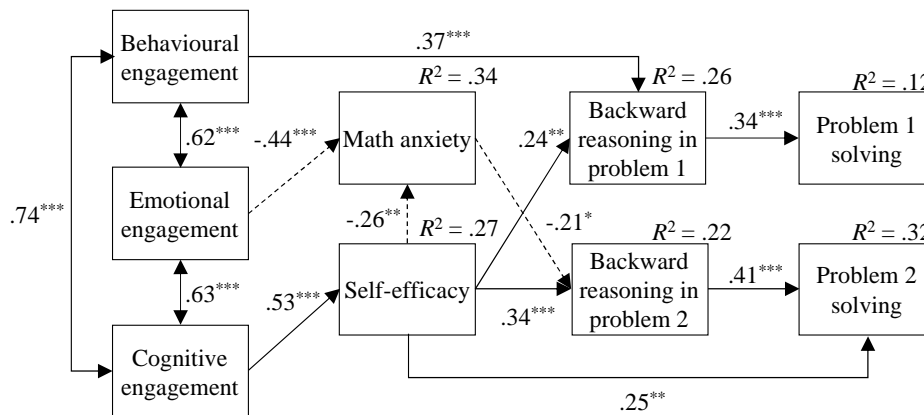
Behavioural engagement

.37***

$R^2$ = .34

$R^2$ = .26

$R^2$ = .1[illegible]

.62***

-.44***

Math anxiety

.24**

Backward reasoning in problem 1

.34***

Problem 1 solving

.74***

Emotional engagement

-.26**

$R^2$ = .27

-.21*

$R^2$ = .22

$R^2$ = .3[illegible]

.63***

.53***

Self-efficacy

Backward reasoning in problem 2

.41***

Problem 2 solving

.34***

Cognitive engagement

.25**